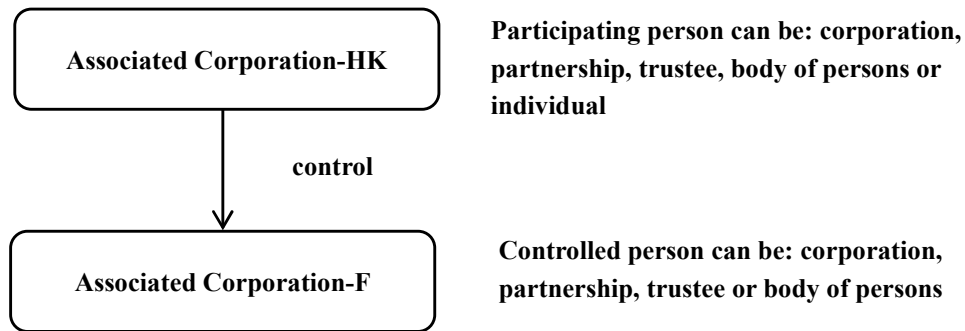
Associated Corporation-HK

Participating person can be: corporation, partnership, trustee, body of persons or individual

control

Associated Corporation-F

Controlled person can be: corporation, partnership, trustee or body of persons